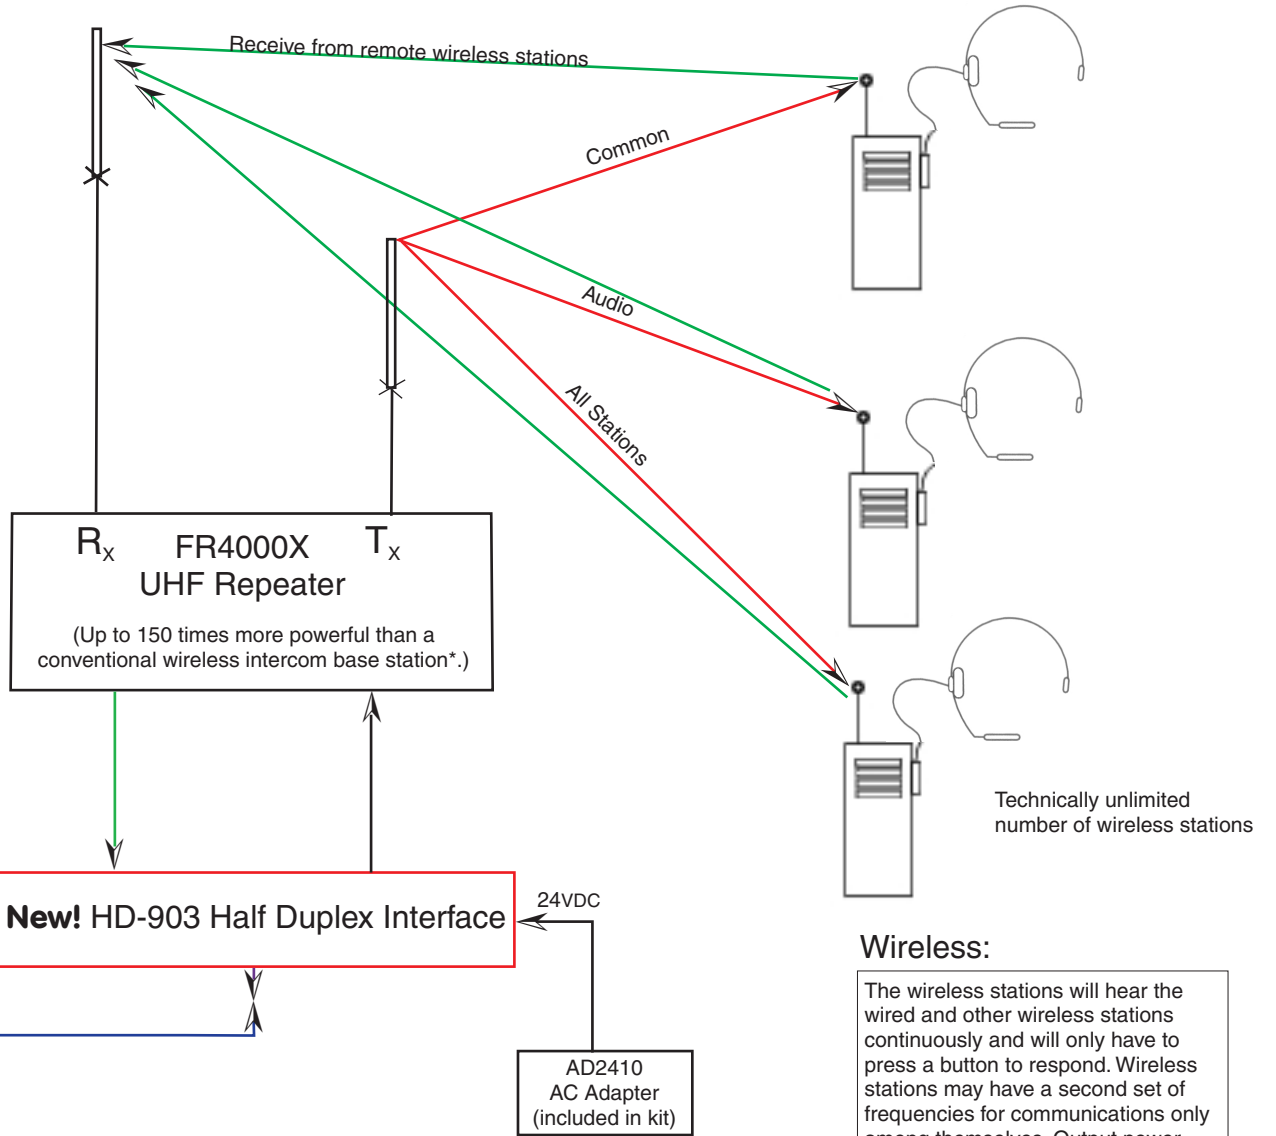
Receive from remote wireless stations

Common

Audio

All Stations

$R_x$ FR4000X $T_x$
UHF Repeater

(Up to 150 times more powerful than a conventional wireless intercom base station*.)

Technically unlimited number of wireless stations

New! HD-903 Half Duplex Interface

24VDC

AD2410
AC Adapter
(included in kit)

Wireless:

The wireless stations will hear the wired and other wireless stations continuously and will only have to press a button to respond. Wireless stations may have a second set of frequencies for communications only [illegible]